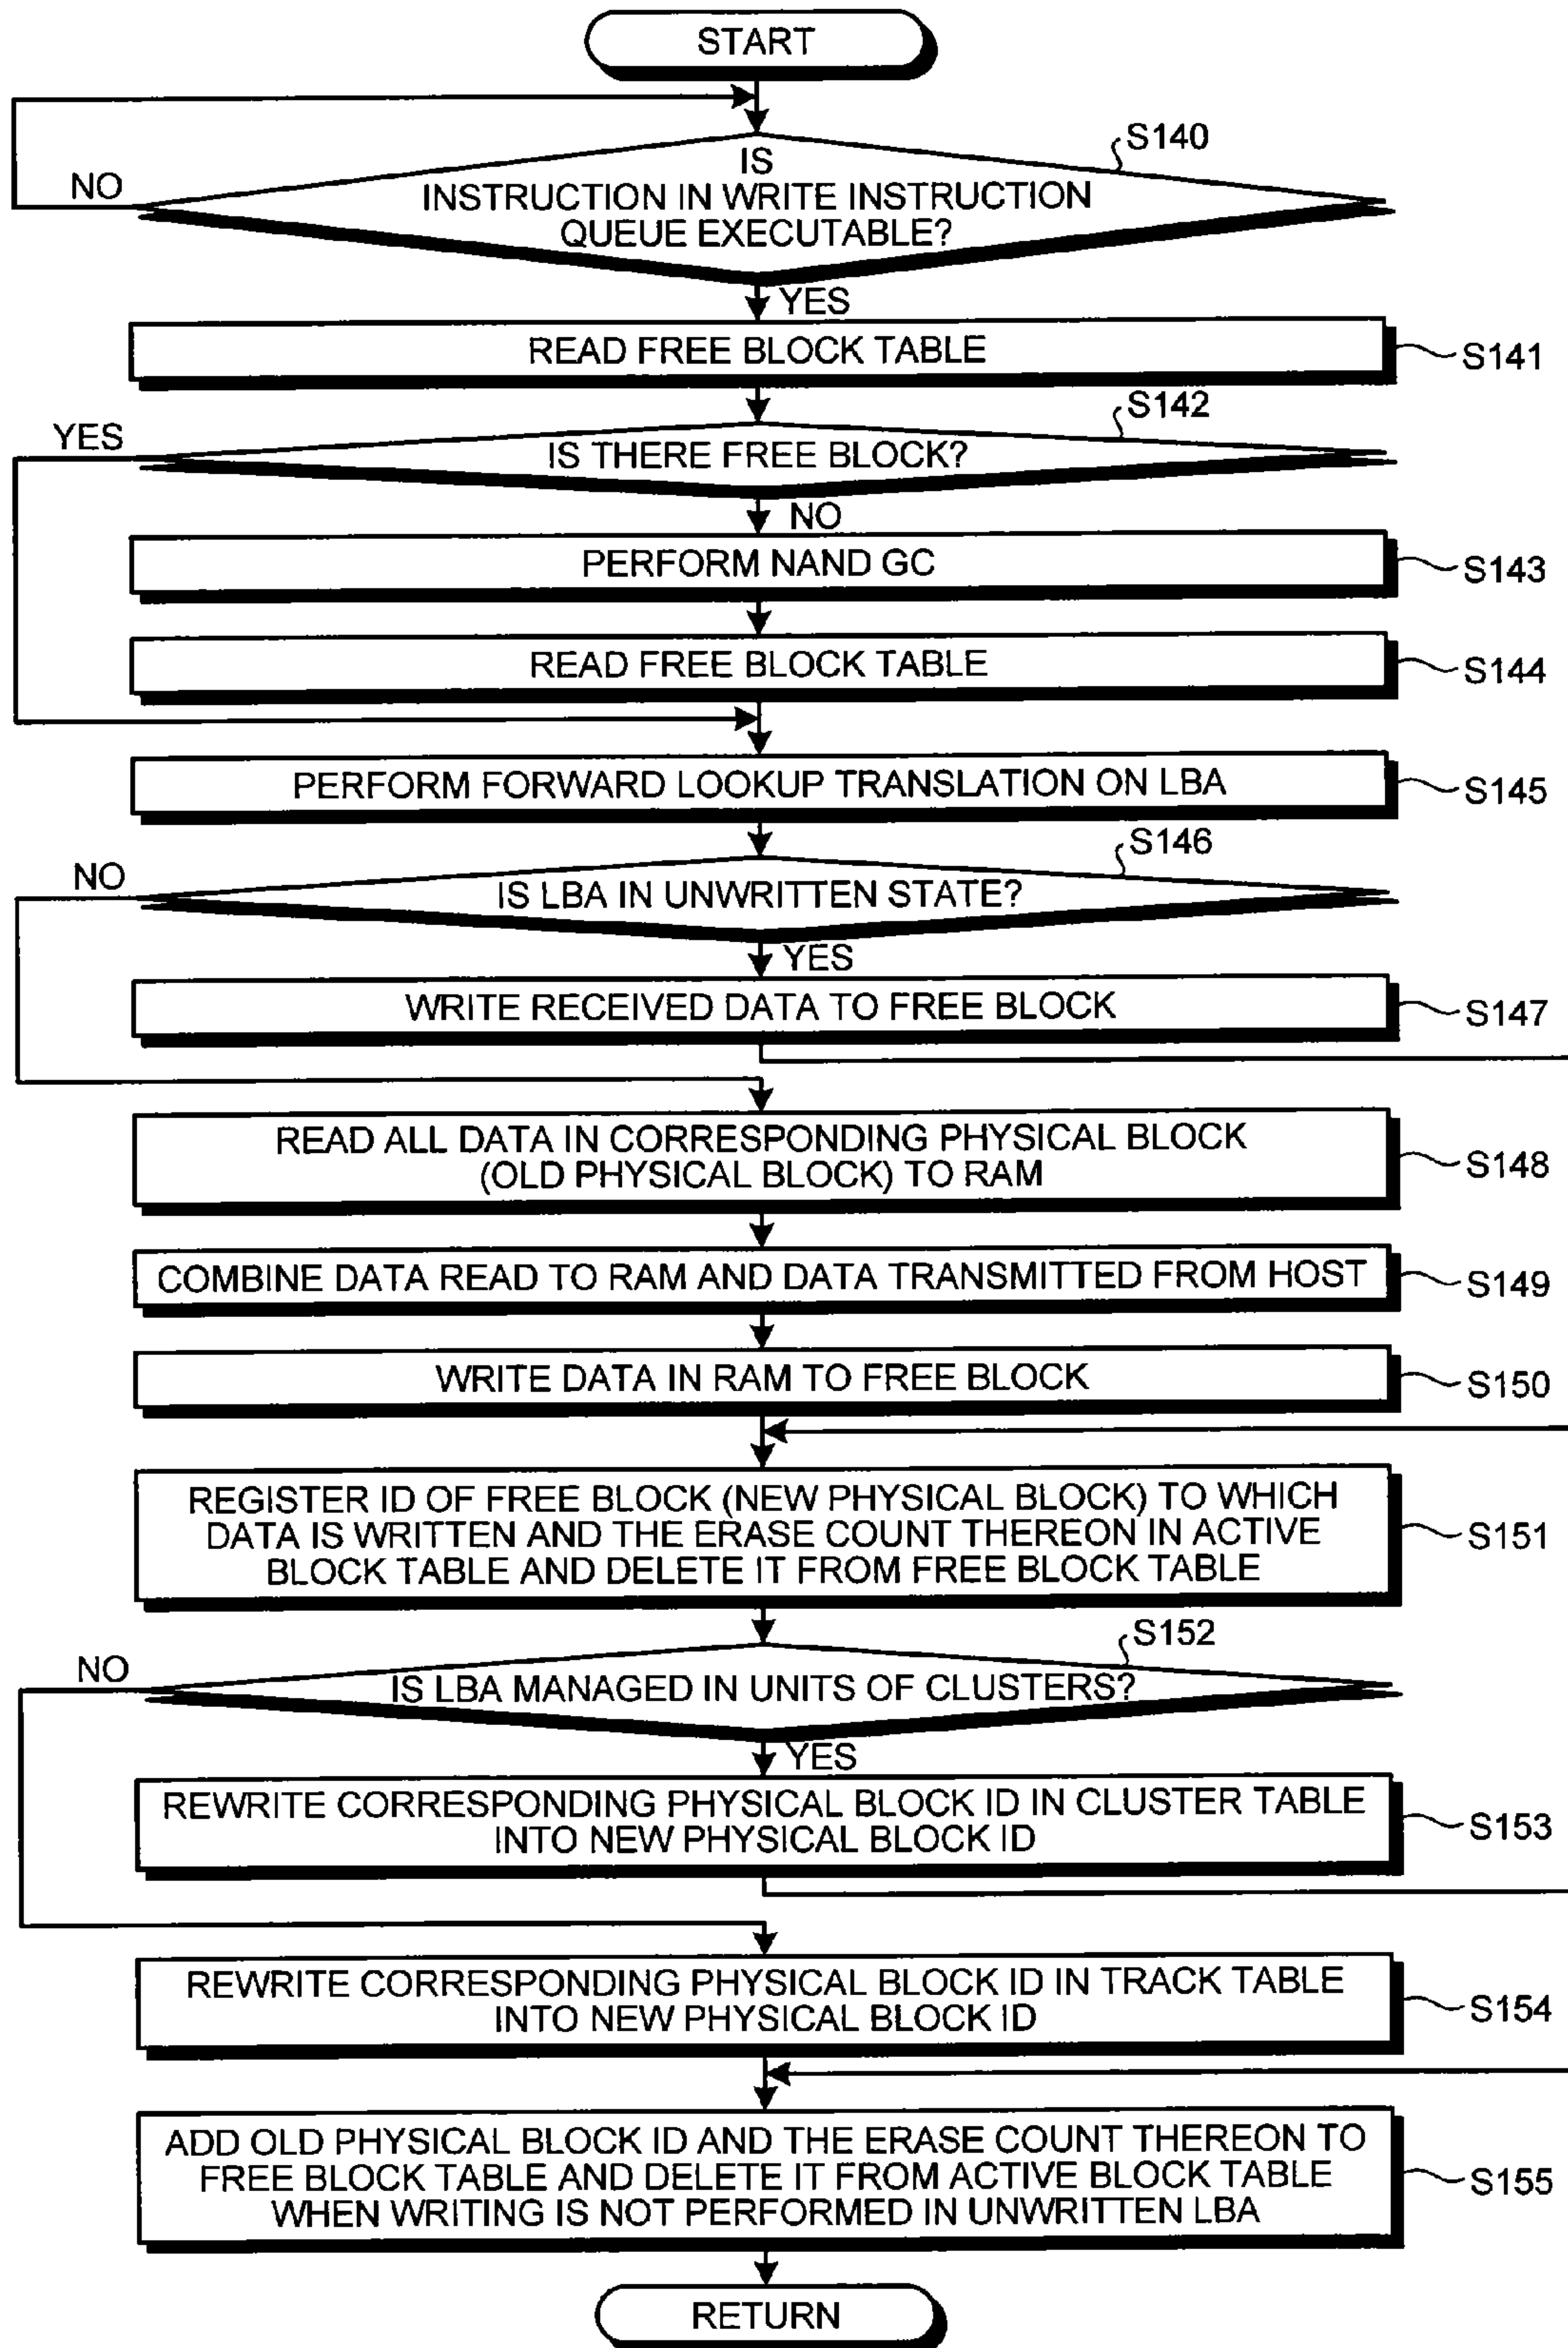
START

S140

NO

IS INSTRUCTION IN WRITE INSTRUCTION QUEUE EXECUTABLE?

YES

READ FREE BLOCK TABLE

S141

S142

YES

IS THERE FREE BLOCK?

NO

PERFORM NAND GC

S143

READ FREE BLOCK TABLE

S144

PERFORM FORWARD LOOKUP TRANSLATION ON LBA

S145

S146

NO

IS LBA IN UNWRITTEN STATE?

YES

WRITE RECEIVED DATA TO FREE BLOCK

S147

READ ALL DATA IN CORRESPONDING PHYSICAL BLOCK (OLD PHYSICAL BLOCK) TO RAM

S148

COMBINE DATA READ TO RAM AND DATA TRANSMITTED FROM HOST

S149

WRITE DATA IN RAM TO FREE BLOCK

S150

REGISTER ID OF FREE BLOCK (NEW PHYSICAL BLOCK) TO WHICH DATA IS WRITTEN AND THE ERASE COUNT THEREON IN ACTIVE BLOCK TABLE AND DELETE IT FROM FREE BLOCK TABLE

S151

S152

NO

IS LBA MANAGED IN UNITS OF CLUSTERS?

YES

REWRITE CORRESPONDING PHYSICAL BLOCK ID IN CLUSTER TABLE INTO NEW PHYSICAL BLOCK ID

S153

REWRITE CORRESPONDING PHYSICAL BLOCK ID IN TRACK TABLE INTO NEW PHYSICAL BLOCK ID

S154

ADD OLD PHYSICAL BLOCK ID AND THE ERASE COUNT THEREON TO FREE BLOCK TABLE AND DELETE IT FROM ACTIVE BLOCK TABLE WHEN WRITING IS NOT PERFORMED IN UNWRITTEN LBA

S155

RETURN